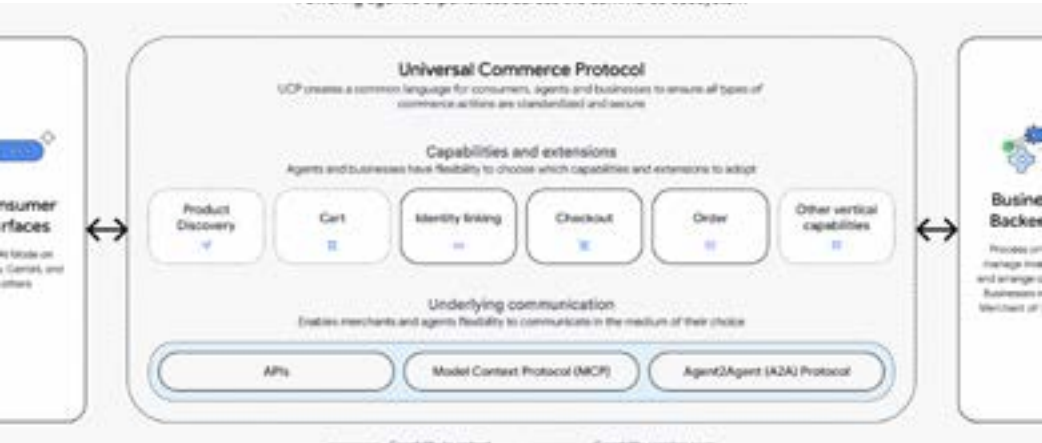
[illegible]

nsumer
rfaces

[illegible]

Universal Commerce Protocol

UCP creates a common language for consumers, agents and businesses to ensure all types of commerce actions are standardized and secure

Capabilities and extensions

Agents and businesses have flexibility to choose which capabilities and extensions to adopt

Product Discovery

Cart

Identity linking

Checkout

Order

Other vertical capabilities

Underlying communication

Enables merchants and agents flexibility to communicate in the medium of their choice

APIs

Model Context Protocol (MCP)

Agent2Agent (A2A) Protocol

Busine
Backe

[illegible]

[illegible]